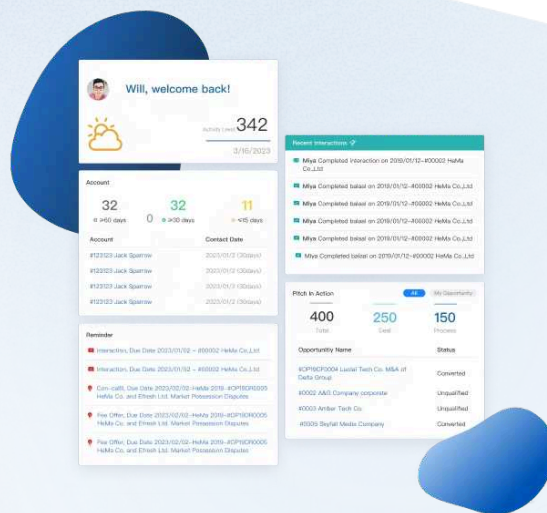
Will, welcome back!

Activity Level 342

3/16/2023

Account

32 ≥60 days 0 32 ≥30 days 11 ≤15 days

| Account | Contact Date |
|---|---|
| #123123 Jack Sparrow | 2023/01/2 (30days) |
| #123123 Jack Sparrow | 2023/01/2 (30days) |
| #123123 Jack Sparrow | 2023/01/2 (30days) |
| #123123 Jack Sparrow | 2023/01/2 (30days) |

Reminder

Interaction, Due Date 2023/01/02 - #00002 HeMa Co.,Ltd

Interaction, Due Date 2023/01/02 - #00002 HeMa Co.,Ltd

Com-call, Due Date 2023/02/02 -HeMa 2019- #OPTBOR0005 HeMa Co. and Efresh Ltd. Market Possession Disputes

Fee Offer, Due Date 2023/02/02 -HeMa 2019- #OPTBOR0005 HeMa Co. and Efresh Ltd. Market Possession Disputes

Fee Offer, Due Date 2023/02/02 -HeMa 2019- #OPTBOR0005 HeMa Co. and Efresh Ltd. Market Possession Disputes

Recent Interactions

Miya Completed interaction on 2019/01/12- #00002 HeMa Co.,Ltd

Miya Completed balast on 2019/01/12- #00002 HeMa Co.,Ltd

Miya Completed balast on 2019/01/12- #00002 HeMa Co.,Ltd

Miya Completed balast on 2019/01/12- #00002 HeMa Co.,Ltd

Miya Completed balast on 2019/01/12- #00002 HeMa Co.,Ltd

Miya Completed balast on 2019/01/12- #00002 HeMa Co.,Ltd

Pitch in Action All My Opportunity

400 Total 250 Deal 150 Process

| Opportunity Name | Status |
|---|---|
| #OPTBCF0004 Lastal Tech Co. M&A of Delta Group | Converted |
| #0002 A&S Company corporate | Unqualified |
| #0003 Antler Tech Co. | Unqualified |
| #0005 Bayfall Media Company | Converted |